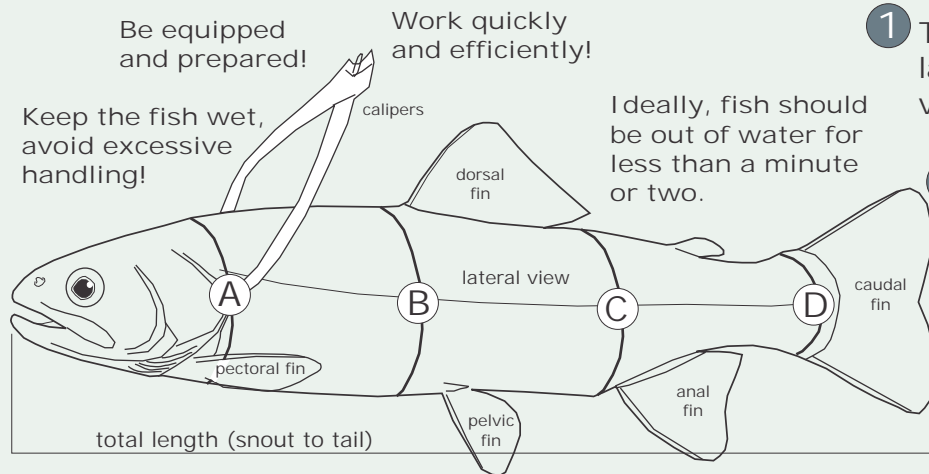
Be equipped and prepared!

Work quickly and efficiently!

Keep the fish wet, avoid excessive handling!

Ideally, fish should be out of water for less than a minute or two.

1 T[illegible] la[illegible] v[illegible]

calipers

dorsal fin

lateral view

caudal fin

A

B

C

D

pectoral fin

pelvic fin

anal fin

total length (snout to tail)